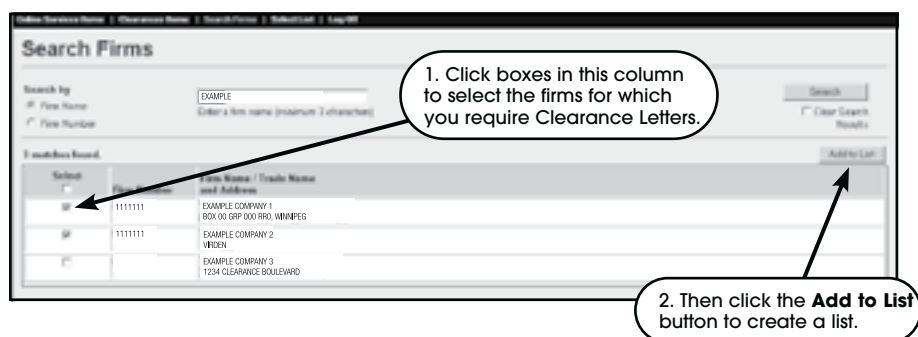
Online Services Home | Clearance Home | Search Firms | Select List | Log Off

Search Firms

Search by
Firm Name
Firm Number

EXAMPLE
Enter a firm name (minimum 3 characters)

1. Click boxes in this column to select the firms for which you require Clearance Letters.

Search
Clear Search Results

3 matches found.

Add to List

| Select | Firm Number | Firm Name / Trade Name and Address |
|---|---|---|
| ☑ | 1111111 | EXAMPLE COMPANY 1 BOX 00 GRP 000 RRO, WINNIPEG |
| ☑ | 1111111 | EXAMPLE COMPANY 2 VIRDEN |
| ☐ | | EXAMPLE COMPANY 3 1234 CLEARANCE BOULEVARD |

2. Then click the **Add to List** button to create a list.